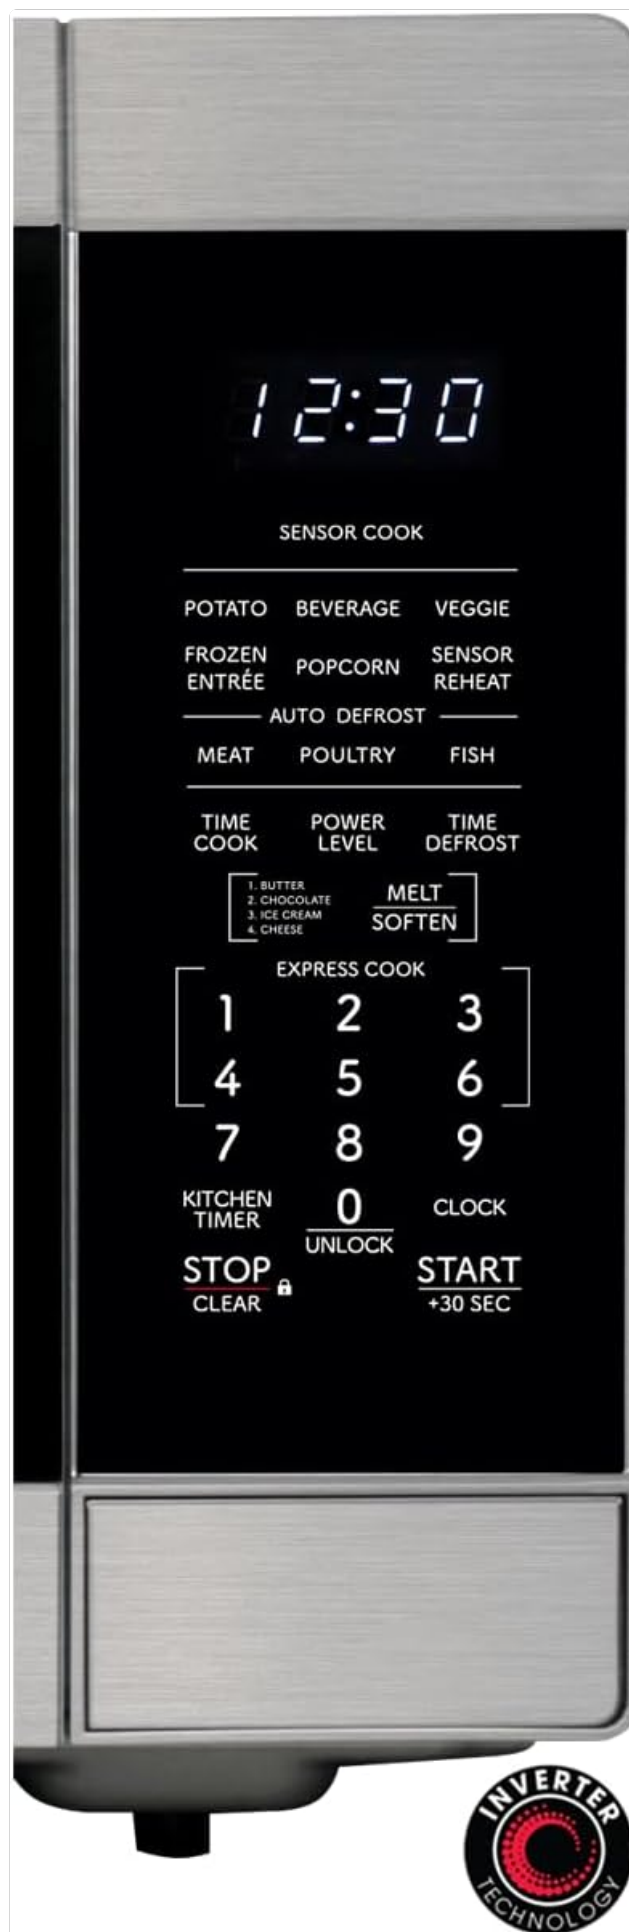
12:30

SENSOR COOK

POTATO BEVERAGE VEGGIE

FROZEN ENTRÉE POPCORN SENSOR REHEAT

AUTO DEFROST

MEAT POULTRY FISH

TIME COOK POWER LEVEL TIME DEFROST

1. BUTTER
2. CHOCOLATE
3. ICE CREAM
4. CHEESE

MELT
SOFTEN

EXPRESS COOK

1 2 3
4 5 6
7 8 9

KITCHEN TIMER 0 CLOCK
UNLOCK

STOP
CLEAR

START
+30 SEC

INVERTER TECHNOLOGY